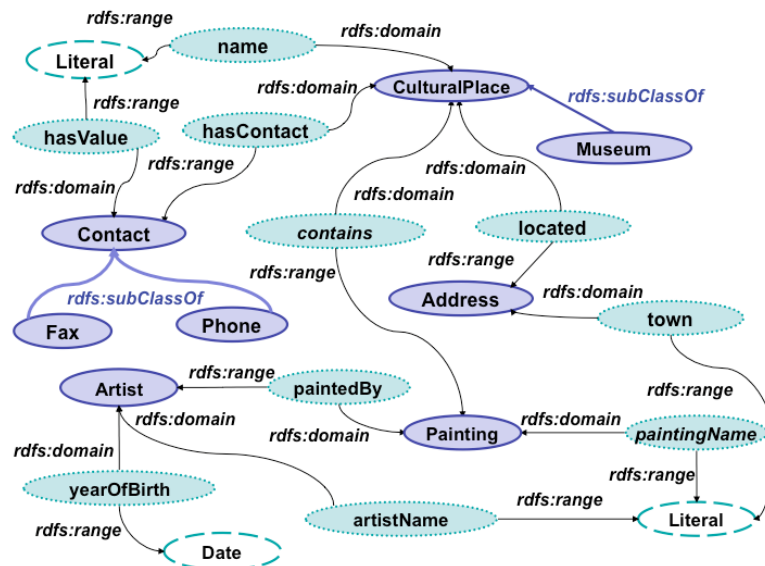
rdfs:range
Literal
name
rdfs:domain
CulturalPlace
rdfs:subClassOf
Museum
rdfs:range
hasValue
rdfs:domain
hasContact
rdfs:range
rdfs:domain
Contact
rdfs:domain
rdfs:domain
contains
located
rdfs:range
rdfs:range
rdfs:subClassOf
Fax
Phone
Address
rdfs:domain
town
Artist
rdfs:range
paintedBy
rdfs:domain
rdfs:range
rdfs:domain
Painting
rdfs:domain
paintingName
rdfs:domain
rdfs:range
yearOfBirth
rdfs:range
rdfs:range
artistName
Literal
Date